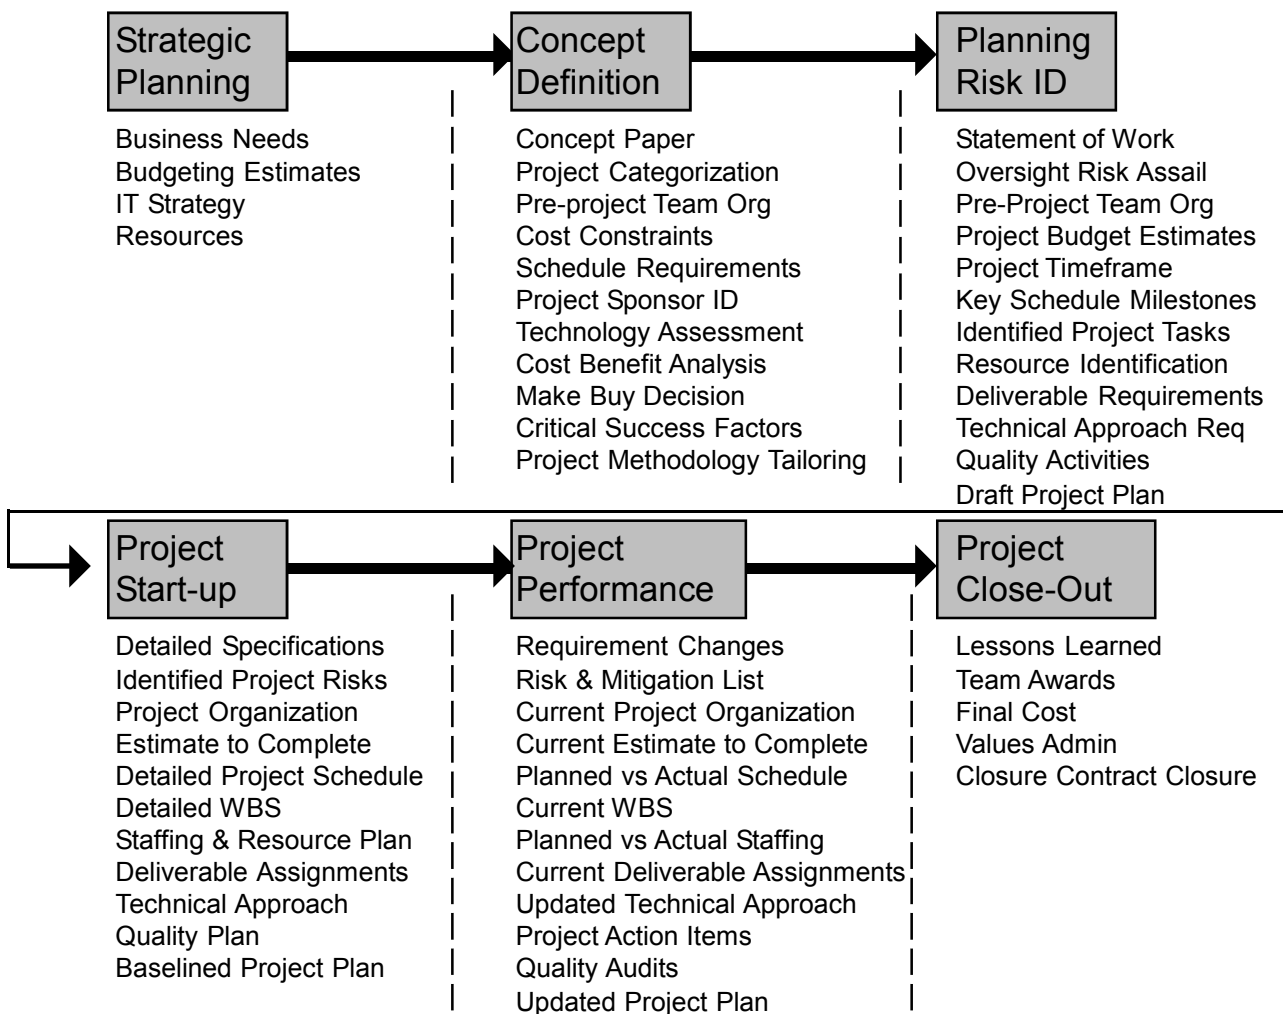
Strategic Planning

Business Needs
Budgeting Estimates
IT Strategy
Resources

Concept Definition

Concept Paper
Project Categorization
Pre-project Team Org
Cost Constraints
Schedule Requirements
Project Sponsor ID
Technology Assessment
Cost Benefit Analysis
Make Buy Decision
Critical Success Factors
Project Methodology Tailoring

Planning Risk ID

Statement of Work
Oversight Risk Assail
Pre-Project Team Org
Project Budget Estimates
Project Timeframe
Key Schedule Milestones
Identified Project Tasks
Resource Identification
Deliverable Requirements
Technical Approach Req
Quality Activities
Draft Project Plan

Project Start-up

Detailed Specifications
Identified Project Risks
Project Organization
Estimate to Complete
Detailed Project Schedule
Detailed WBS
Staffing & Resource Plan
Deliverable Assignments
Technical Approach
Quality Plan
Baselined Project Plan

Project Performance

Requirement Changes
Risk & Mitigation List
Current Project Organization
Current Estimate to Complete
Planned vs Actual Schedule
Current WBS
Planned vs Actual Staffing
Current Deliverable Assignments
Updated Technical Approach
Project Action Items
Quality Audits
Updated Project Plan

Project Close-Out

Lessons Learned
Team Awards
Final Cost
Values Admin
Closure Contract Closure